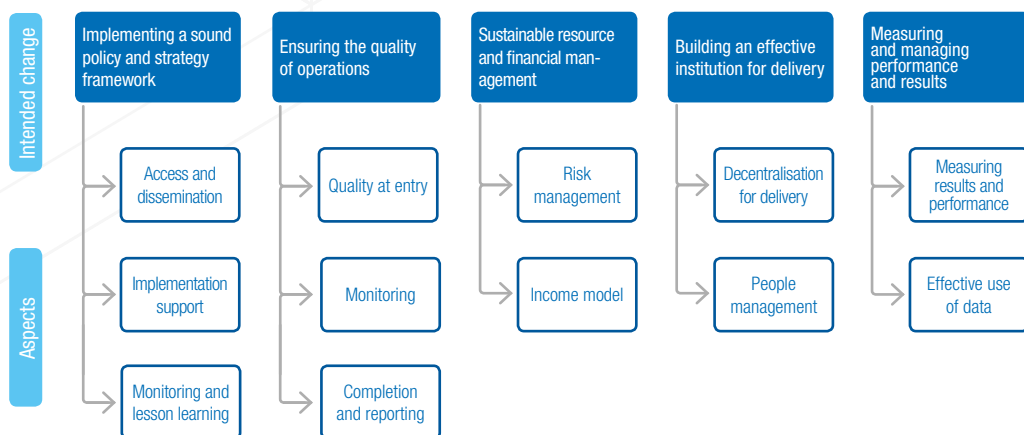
Intended change

Aspects

Implementing a sound policy and strategy framework

Access and dissemination

Implementation support

Monitoring and lesson learning

Ensuring the quality of operations

Quality at entry

Monitoring

Completion and reporting

Sustainable resource and financial management

Risk management

Income model

Building an effective institution for delivery

Decentralisation for delivery

People management

Measuring and managing performance and results

Measuring results and performance

Effective use of data